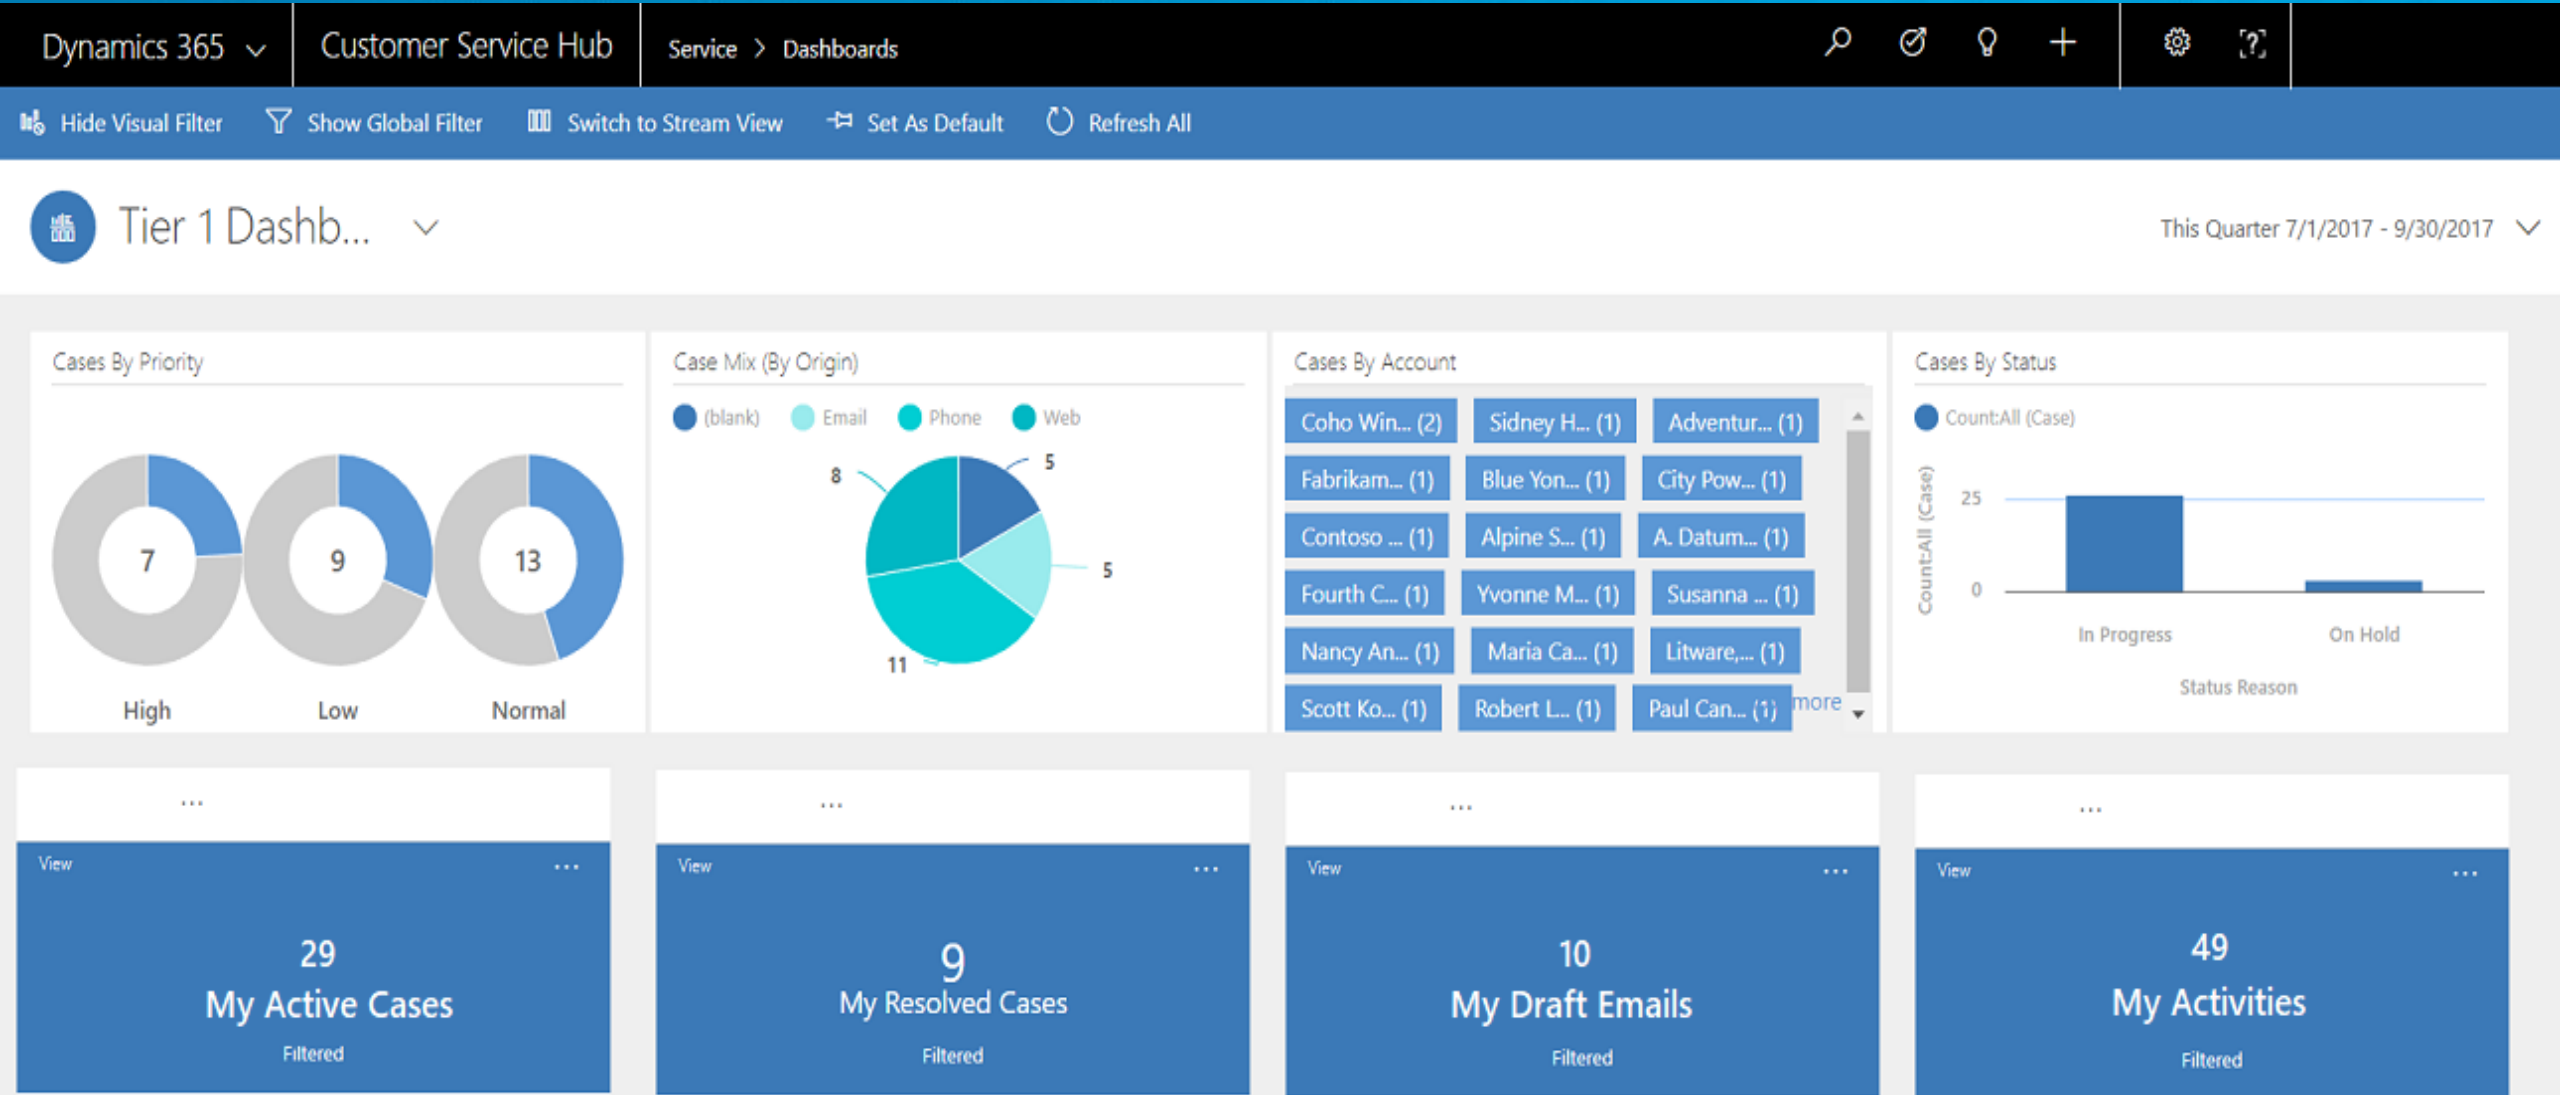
Dynamics 365 Customer Service Hub Service > Dashboards

Hide Visual Filter Show Global Filter Switch to Stream View Set As Default Refresh All

Tier 1 Dashb...

This Quarter 7/1/2017 - 9/30/2017

Cases By Priority

7 9 13

High Low Normal

Case Mix (By Origin)

(blank) Email Phone Web

8 5 5 11

Cases By Account

Coho Win... (2) Sidney H... (1) Adventur... (1)
Fabrikam... (1) Blue Yon... (1) City Pow... (1)
Contoso ... (1) Alpine S... (1) A. Datum... (1)
Fourth C... (1) Yvonne M... (1) Susanna ... (1)
Nancy An... (1) Maria Ca... (1) Litware,... (1)
Scott Ko... (1) Robert L... (1) Paul Can... (1) more

Cases By Status

Count:All (Case)

Count:All (Case)

25

0

In Progress On Hold

Status Reason

...

View ...

29
My Active Cases
Filtered

...

View ...

9
My Resolved Cases
Filtered

...

View ...

10
My Draft Emails
Filtered

...

View ...

49
My Activities
Filtered